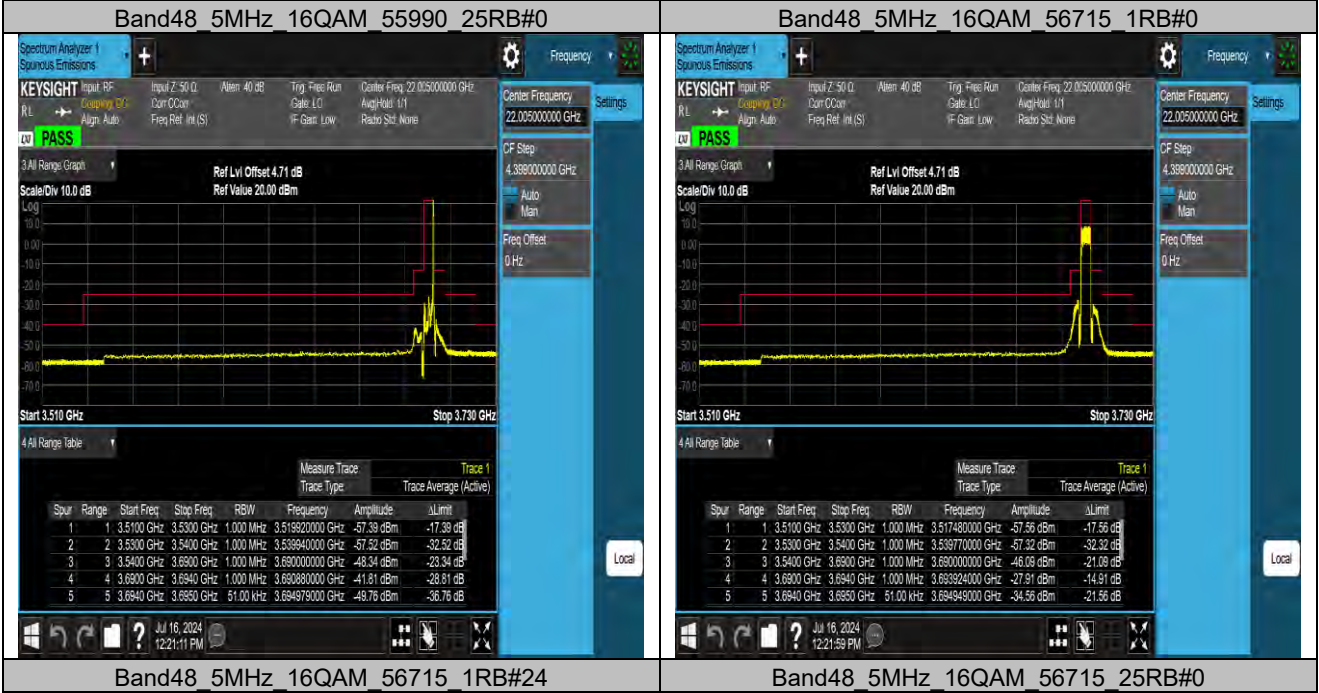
Band48_5MHz_16QAM_55990_25RB#0

Spectrum Analyzer 1
Spurious Emissions

Frequency

KEYSIGHT Input: RF Coupling: DC Align: Auto
Input Z: 50 Ω Corr CCorr Freq Ref: Int (S)
Atten: 40 dB
Trig: Free Run Gate: LO IF Gain: Low
Center Freq: 22.005000000 GHz Avg|Hold: 1/1 Radio Std: None

PASS

Center Frequency
22.005000000 GHz

Settings

CF Step
4.399000000 GHz
Auto
Man

Freq Offset
0 Hz

3 All Range Graph

Ref Lvl Offset 4.71 dB
Ref Value 20.00 dBm

Scale/Div 10.0 dB
Log
10.0
0.00
-10.0
-20.0
-30.0
-40.0
-50.0
-60.0
-70.0

Start 3.510 GHz
Stop 3.730 GHz

4 All Range Table

Measure Trace Trace 1
Trace Type Trace Average (Active)

| Spur | Range | Start Freq | Stop Freq | RBW | Frequency | Amplitude | ΔLimit |
|---|---|---|---|---|---|---|---|
| 1 | 1 | 3.5100 GHz | 3.5300 GHz | 1.000 MHz | 3.519920000 GHz | -57.39 dBm | -17.39 dB |
| 2 | 2 | 3.5300 GHz | 3.5400 GHz | 1.000 MHz | 3.539940000 GHz | -57.52 dBm | -32.52 dB |
| 3 | 3 | 3.5400 GHz | 3.6900 GHz | 1.000 MHz | 3.690000000 GHz | -48.34 dBm | -23.34 dB |
| 4 | 4 | 3.6900 GHz | 3.6940 GHz | 1.000 MHz | 3.690880000 GHz | -41.81 dBm | -28.81 dB |
| 5 | 5 | 3.6940 GHz | 3.6950 GHz | 51.00 kHz | 3.694979000 GHz | -49.76 dBm | -36.76 dB |

Local

Jul 16, 2024
12:21:11 PM

Band48_5MHz_16QAM_56715_1RB#0

Spectrum Analyzer 1
Spurious Emissions

Frequency

KEYSIGHT Input: RF Coupling: DC Align: Auto
Input Z: 50 Ω Corr CCorr Freq Ref: Int (S)
Atten: 40 dB
Trig: Free Run Gate: LO IF Gain: Low
Center Freq: 22.005000000 GHz Avg|Hold: 1/1 Radio Std: None

PASS

Center Frequency
22.005000000 GHz

Settings

CF Step
4.399000000 GHz
Auto
Man

Freq Offset
0 Hz

3 All Range Graph

Ref Lvl Offset 4.71 dB
Ref Value 20.00 dBm

Scale/Div 10.0 dB
Log
10.0
0.00
-10.0
-20.0
-30.0
-40.0
-50.0
-60.0
-70.0

Start 3.510 GHz
Stop 3.730 GHz

4 All Range Table

Measure Trace Trace 1
Trace Type Trace Average (Active)

| Spur | Range | Start Freq | Stop Freq | RBW | Frequency | Amplitude | ΔLimit |
|---|---|---|---|---|---|---|---|
| 1 | 1 | 3.5100 GHz | 3.5300 GHz | 1.000 MHz | 3.517480000 GHz | -57.56 dBm | -17.56 dB |
| 2 | 2 | 3.5300 GHz | 3.5400 GHz | 1.000 MHz | 3.539770000 GHz | -57.32 dBm | -32.32 dB |
| 3 | 3 | 3.5400 GHz | 3.6900 GHz | 1.000 MHz | 3.690000000 GHz | -46.09 dBm | -21.09 dB |
| 4 | 4 | 3.6900 GHz | 3.6940 GHz | 1.000 MHz | 3.693924000 GHz | -27.91 dBm | -14.91 dB |
| 5 | 5 | 3.6940 GHz | 3.6950 GHz | 51.00 kHz | 3.694949000 GHz | -34.56 dBm | -21.56 dB |

Local

Jul 16, 2024
12:21:59 PM

Band48_5MHz_16QAM_56715_1RB#24

Band48_5MHz_16QAM_56715_25RB#0